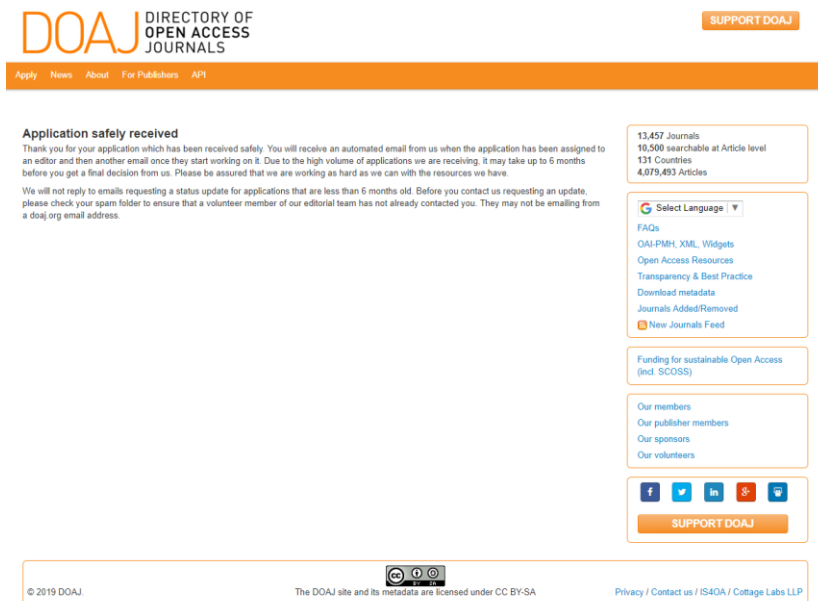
DOAJ DIRECTORY OF OPEN ACCESS JOURNALS

SUPPORT DOAJ

Apply News About For Publishers API

Application safely received

Thank you for your application which has been received safely. You will receive an automated email from us when the application has been assigned to an editor and then another email once they start working on it. Due to the high volume of applications we are receiving, it may take up to 6 months before you get a final decision from us. Please be assured that we are working as hard as we can with the resources we have.

We will not reply to emails requesting a status update for applications that are less than 6 months old. Before you contact us requesting an update, please check your spam folder to ensure that a volunteer member of our editorial team has not already contacted you. They may not be emailing from a doaj.org email address.

13,457 Journals
10,500 searchable at Article level
131 Countries
4,079,493 Articles

Select Language

FAQs
OAI-PMH, XML, Widgets
Open Access Resources
Transparency & Best Practice
Download metadata
Journals Added/Removed
New Journals Feed

Funding for sustainable Open Access (incl. SCOSS)

Our members
Our publisher members
Our sponsors
Our volunteers

SUPPORT DOAJ

© 2019 DOAJ.

The DOAJ site and its metadata are licensed under CC BY-SA

Privacy / Contact us / IS4OA / Cottage Labs LLP